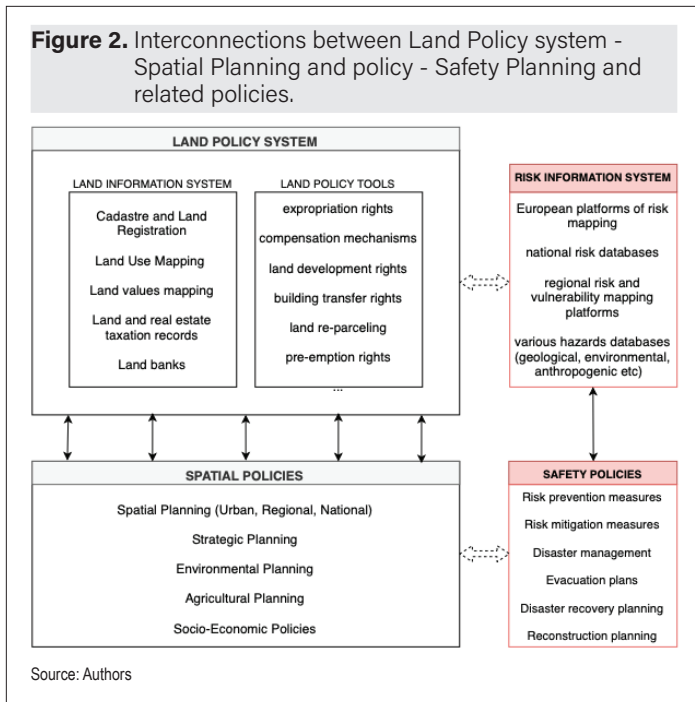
**Figure 2.** Interconnections between Land Policy system - Spatial Planning and policy - Safety Planning and related policies.

LAND POLICY SYSTEM

LAND INFORMATION SYSTEM

Cadastre and Land Registration

Land Use Mapping

Land values mapping

Land and real estate taxation records

Land banks

LAND POLICY TOOLS

expropriation rights

compensation mechanisms

land development rights

building transfer rights

land re-parceling

pre-emption rights

...

RISK INFORMATION SYSTEM

European platforms of risk mapping

national risk databases

regional risk and vulnerability mapping platforms

various hazards databases (geological, environmental, anthropogenic etc)

SPATIAL POLICIES

Spatial Planning (Urban, Regional, National)

Strategic Planning

Environmental Planning

Agricultural Planning

Socio-Economic Policies

SAFETY POLICIES

Risk prevention measures

Risk mitigation measures

Disaster management

Evacuation plans

Disaster recovery planning

Reconstruction planning

Source: Authors